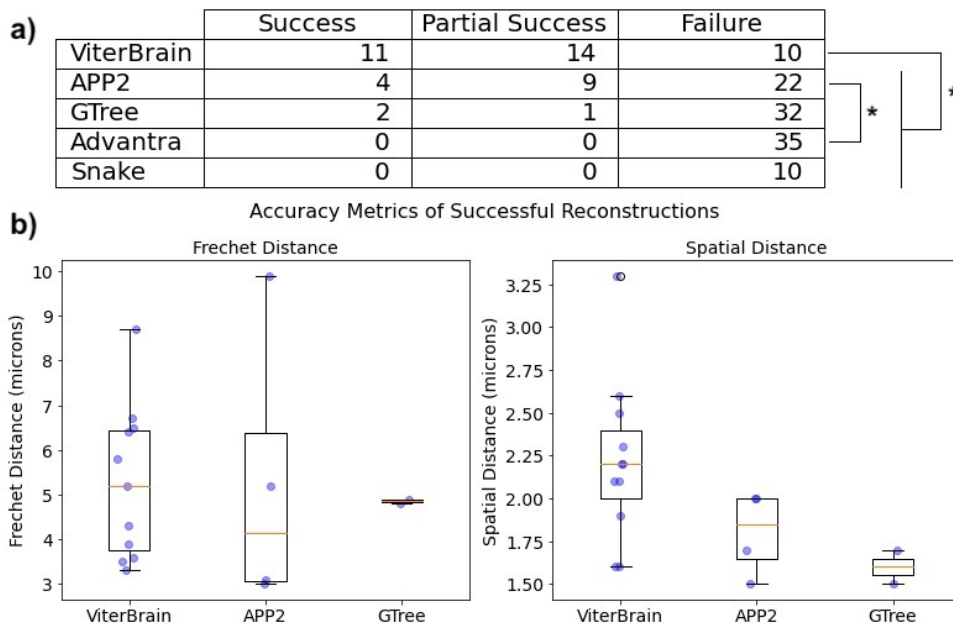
a)

| | Success | Partial Success | Failure |
|---|---|---|---|
| ViterBrain | 11 | 14 | 10 |
| APP2 | 4 | 9 | 22 |
| GTree | 2 | 1 | 32 |
| Advantra | 0 | 0 | 35 |
| Snake | 0 | 0 | 10 |

*

*

b)

Accuracy Metrics of Successful Reconstructions

Frechet Distance

Frechet Distance (microns)

10
9
8
7
6
5
4
3

ViterBrain APP2 GTree

Spatial Distance

Spatial Distance (microns)

3.25
3.00
2.75
2.50
2.25
2.00
1.75
1.50

ViterBrain APP2 GTree